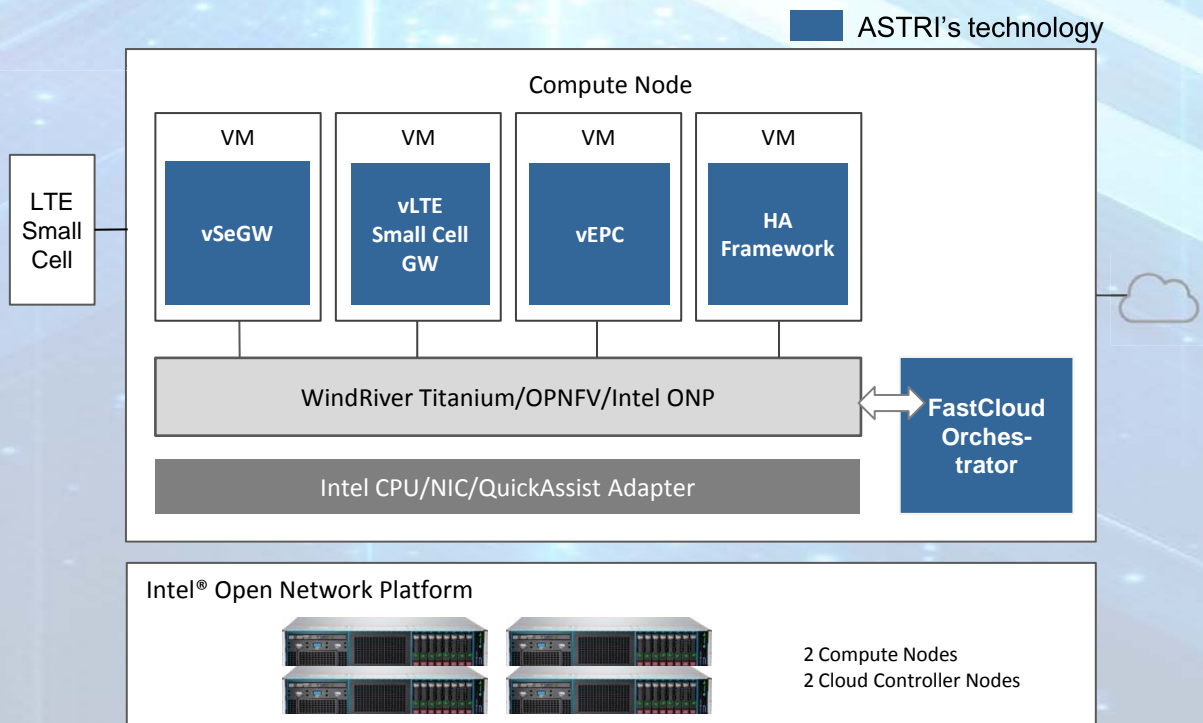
ASTRI's technology

Compute Node

LTE Small Cell

VM

vSeGW

VM

vLTE Small Cell GW

VM

vEPC

VM

HA Framework

WindRiver Titanium/OPNFV/Intel ONP

FastCloud Orchestrator

Intel CPU/NIC/QuickAssist Adapter

Intel® Open Network Platform

2 Compute Nodes
2 Cloud Controller Nodes